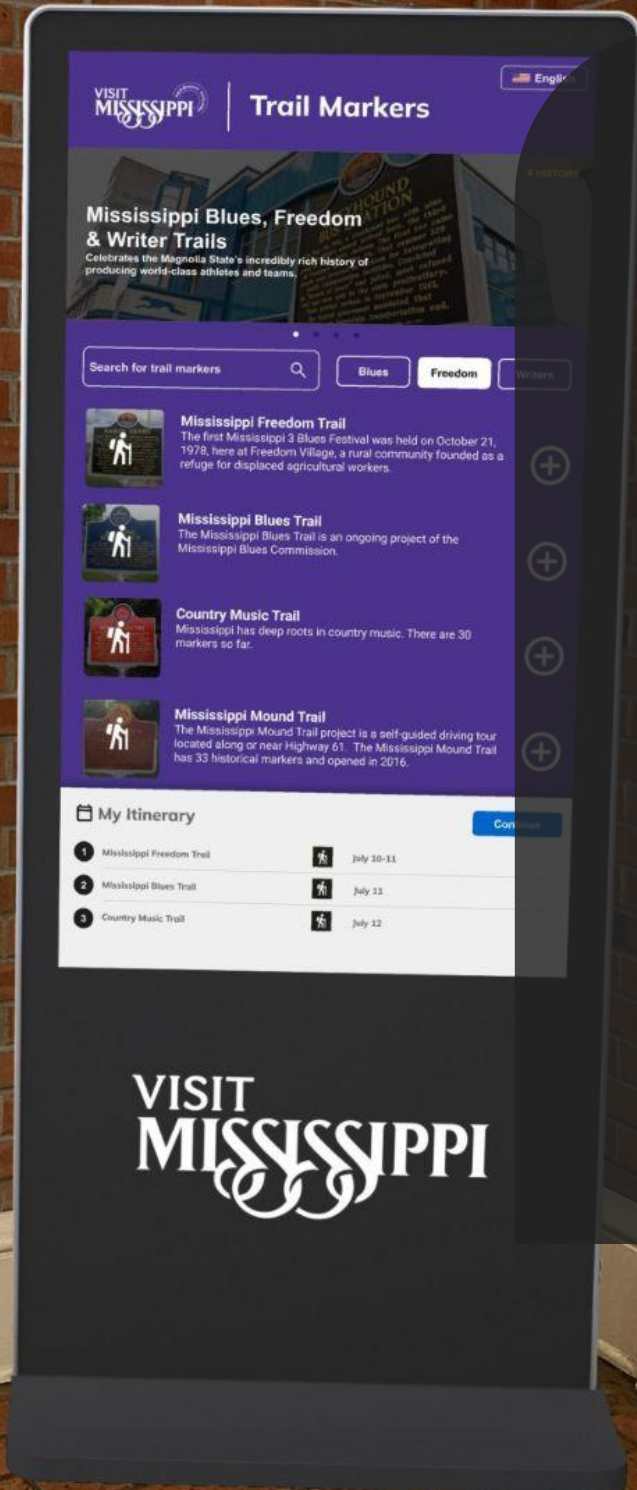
VISIT MISSISSIPPI | Trail Markers

Englis

#HISTORY

Mississippi Blues, Freedom & Writer Trails
Celebrates the Magnolia State's incredibly rich history of producing world-class athletes and teams.

Search for trail markers

Blues Freedom Writers

Mississippi Freedom Trail
The first Mississippi 3 Blues Festival was held on October 21, 1978, here at Freedom Village, a rural community founded as a refuge for displaced agricultural workers.

Mississippi Blues Trail
The Mississippi Blues Trail is an ongoing project of the Mississippi Blues Commission.

Country Music Trail
Mississippi has deep roots in country music. There are 30 markers so far.

Mississippi Mound Trail
The Mississippi Mound Trail project is a self-guided driving tour located along or near Highway 61. The Mississippi Mound Trail has 33 historical markers and opened in 2016.

My Itinerary

Continue

| | | |
|---|---|---|
| 1 | Mississippi Freedom Trail | July 10-11 |
| 2 | Mississippi Blues Trail | July 11 |
| 3 | Country Music Trail | July 12 |

VISIT MISSISSIPPI